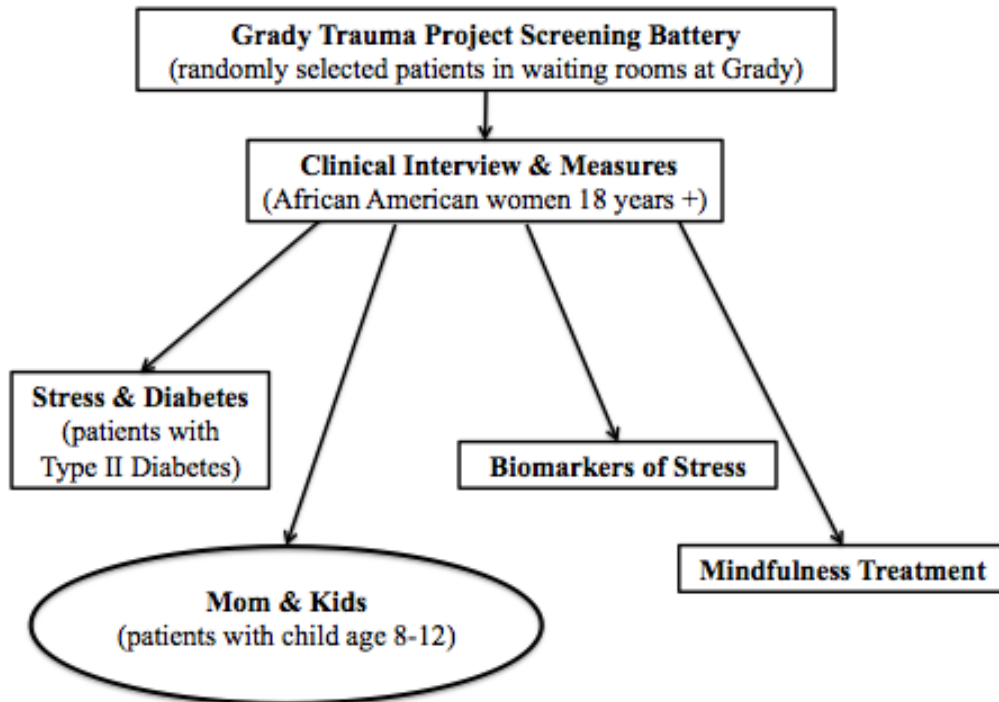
Grady Trauma Project Screening Battery
(randomly selected patients in waiting rooms at Grady)

Clinical Interview & Measures
(African American women 18 years +)

Stress & Diabetes
(patients with Type II Diabetes)

Biomarkers of Stress

Mindfulness Treatment

Mom & Kids
(patients with child age 8-12)